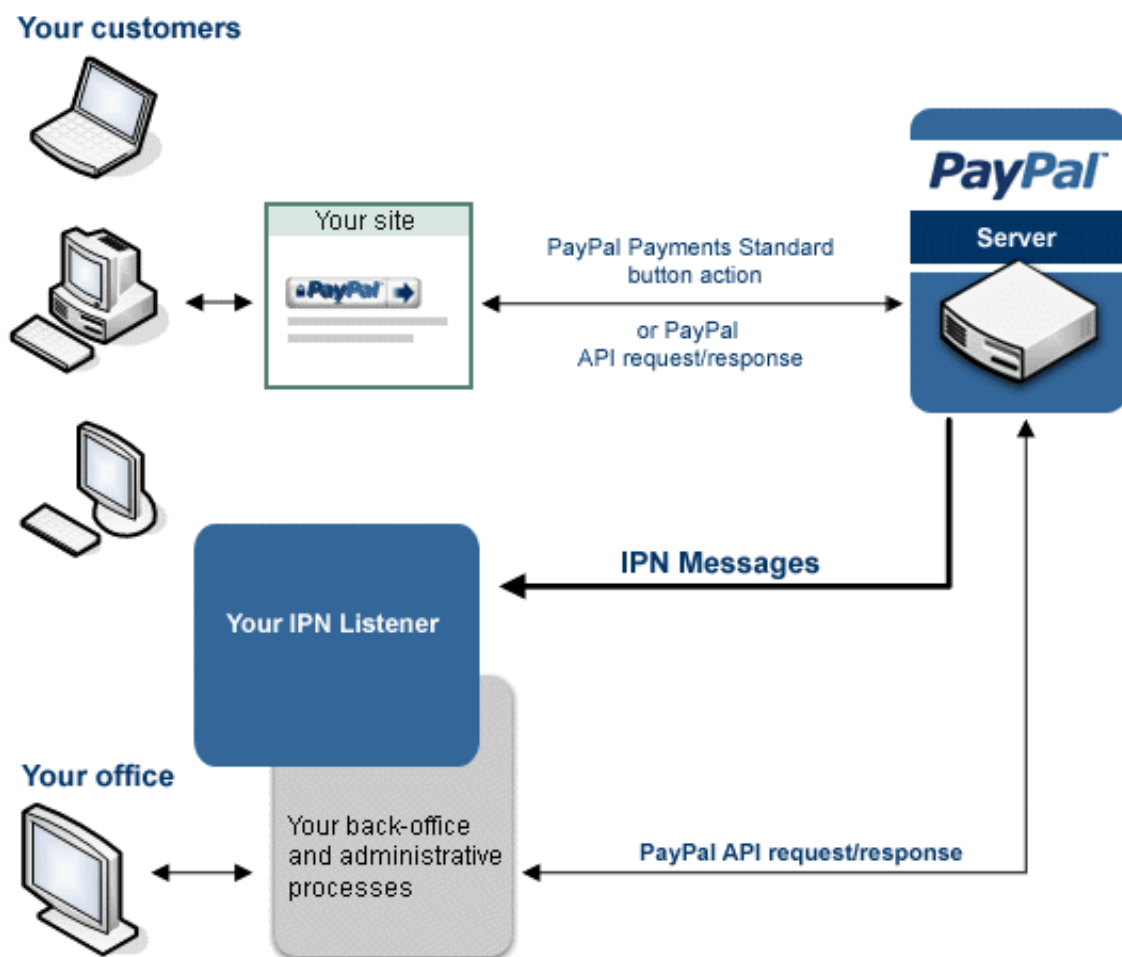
Your customers

Your site

PayPal

PayPal Payments Standard button action

or PayPal API request/response

PayPal

Server

IPN Messages

Your IPN Listener

Your office

Your back-office and administrative processes

PayPal API request/response